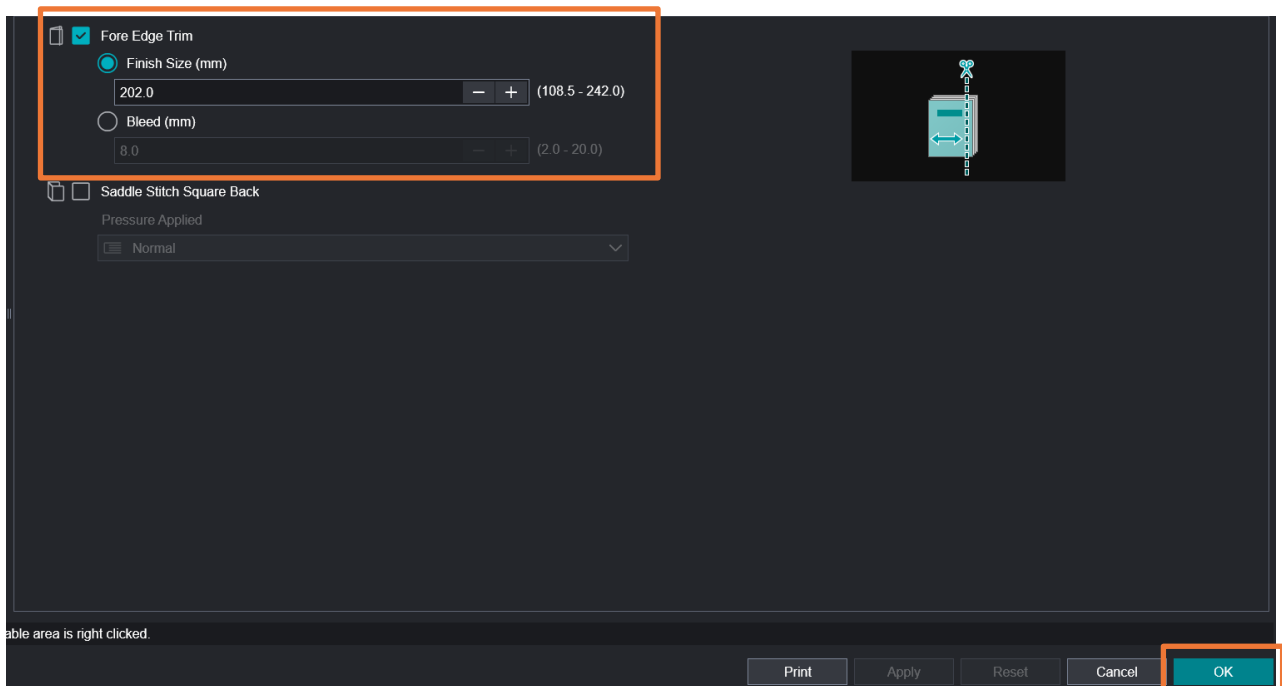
Fore Edge Trim

Finish Size (mm)

202.0 − + (108.5 - 242.0)

Bleed (mm)

8.0 − + (2.0 - 20.0)

Saddle Stitch Square Back

Pressure Applied

Normal

able area is right clicked.

Print Apply Reset Cancel OK